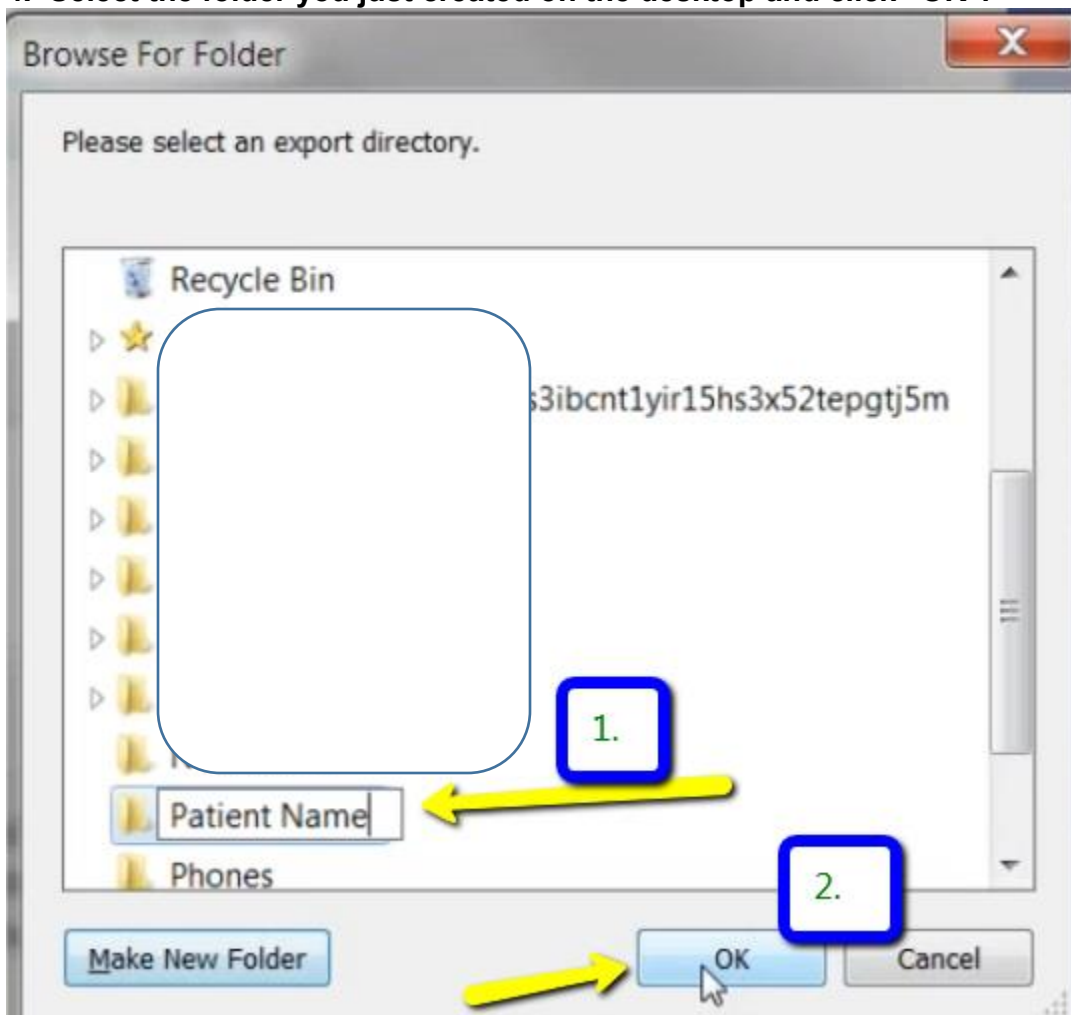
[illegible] Select the folder you just created on the desktop and click "OK".

Browse For Folder

Please select an export directory.

Recycle Bin

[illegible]s3ibcnt1yir15hs3x52tepgtj5m

1.

Patient Name

Phones

2.

Make New Folder

OK

Cancel